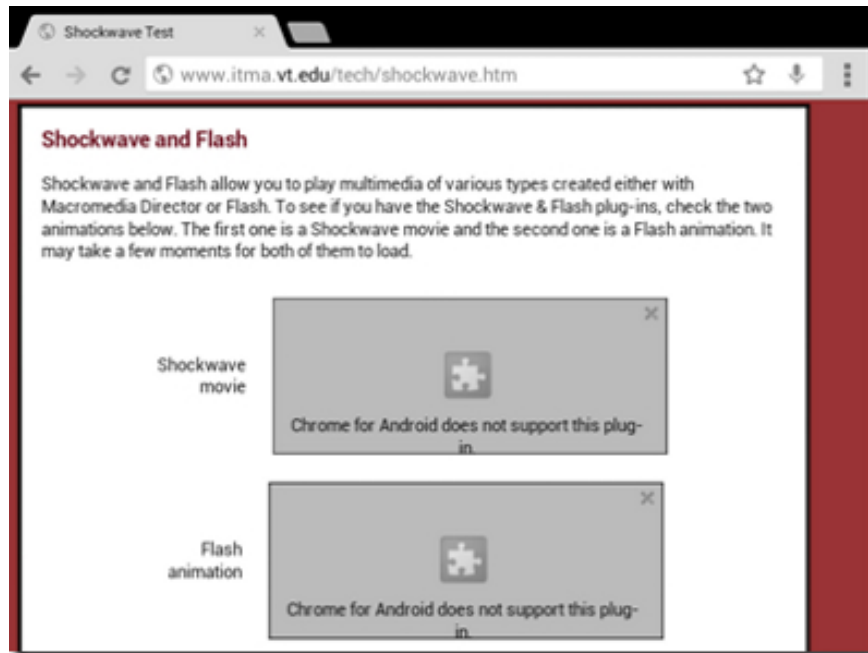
Shockwave Test

www.itma.vt.edu/tech/shockwave.htm

Shockwave and Flash

Shockwave and Flash allow you to play multimedia of various types created either with Macromedia Director or Flash. To see if you have the Shockwave & Flash plug-ins, check the two animations below. The first one is a Shockwave movie and the second one is a Flash animation. It may take a few moments for both of them to load.

Shockwave movie

Chrome for Android does not support this plugin.

Flash animation

Chrome for Android does not support this plugin.